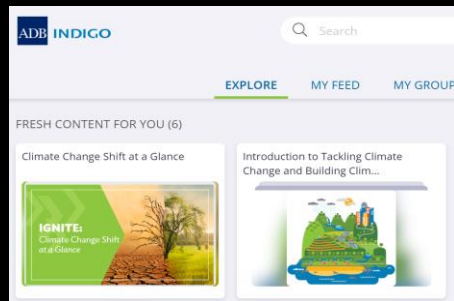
ADB INDIGO

Search

EXPLORE MY FEED MY GROUP

FRESH CONTENT FOR YOU (6)

Climate Change Shift at a Glance

IGNITE: Climate Change Shift at a Glance

Introduction to Tackling Climate Change and Building Clim...